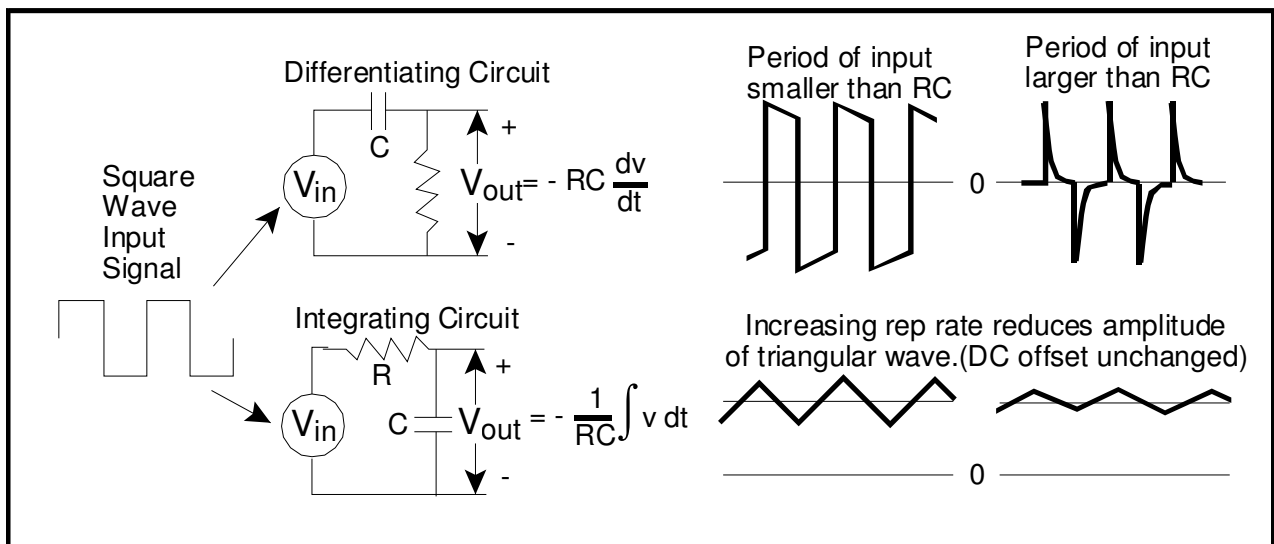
Differentiating Circuit

C

$V_{in}$

+

$V_{out} = - RC \frac{dv}{dt}$

-

Square Wave Input Signal

Period of input smaller than RC

Period of input larger than RC

0

Integrating Circuit

R

$V_{in}$

+

C

$V_{out} = - \frac{1}{RC}\int v \, dt$

-

Increasing rep rate reduces amplitude of triangular wave.(DC offset unchanged)

0